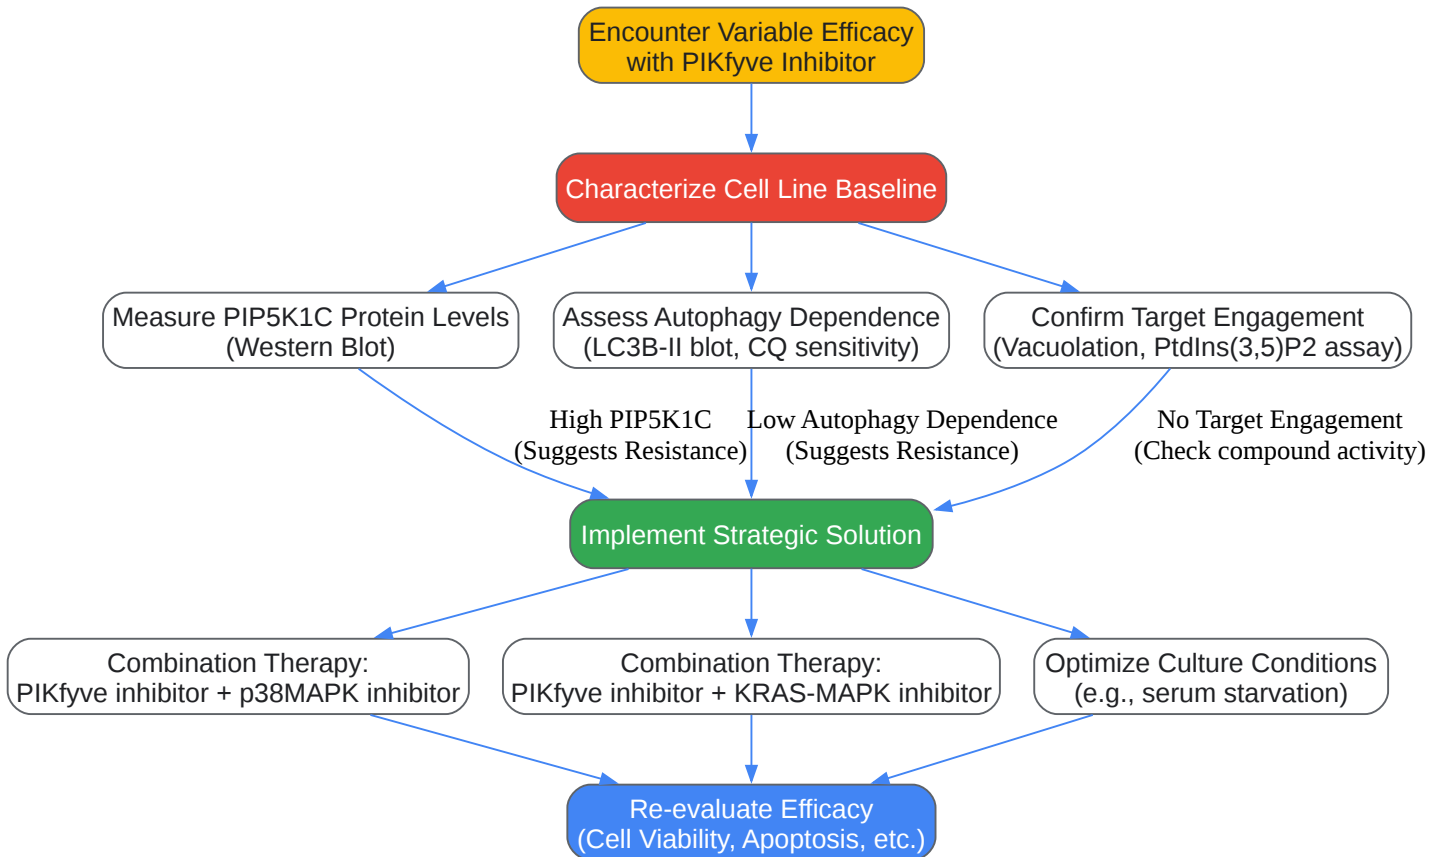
Encounter Variable Efficacy with PIKfyve Inhibitor

Characterize Cell Line Baseline

Measure PIP5K1C Protein Levels (Western Blot)

Assess Autophagy Dependence (LC3B-II blot, CQ sensitivity)

Confirm Target Engagement (Vacuolation, PtdIns(3,5)P2 assay)

High PIP5K1C (Suggests Resistance)

Low Autophagy Dependence (Suggests Resistance)

No Target Engagement (Check compound activity)

Implement Strategic Solution

Combination Therapy: PIKfyve inhibitor + p38MAPK inhibitor

Combination Therapy: PIKfyve inhibitor + KRAS-MAPK inhibitor

Optimize Culture Conditions (e.g., serum starvation)

Re-evaluate Efficacy (Cell Viability, Apoptosis, etc.)